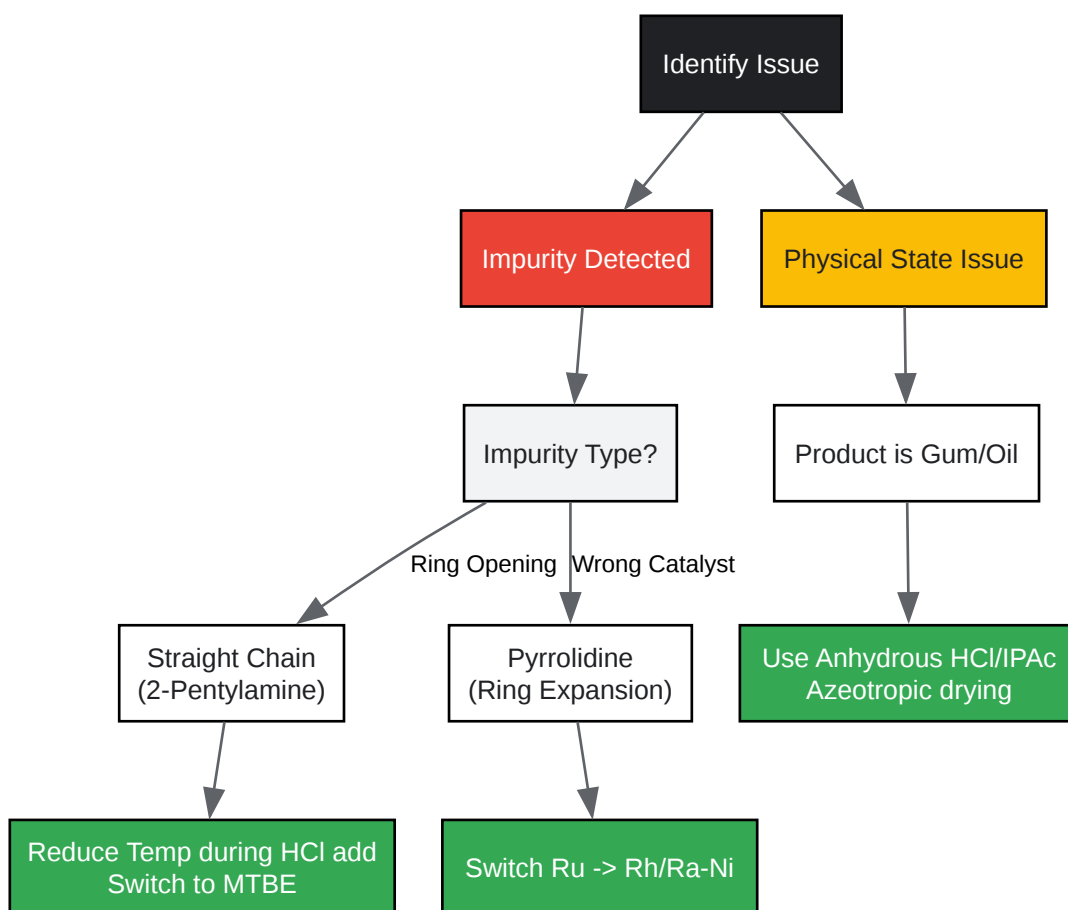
Identify Issue

Impurity Detected

Physical State Issue

Impurity Type?

Product is Gum/Oil

Ring Opening

Wrong Catalyst

Straight Chain
(2-Pentylamine)

Pyrrolidine
(Ring Expansion)

Use Anhydrous HCl/IPAc
Azeotropic drying

Reduce Temp during HCl add
Switch to MTBE

Switch Ru -> Rh/Ra-Ni